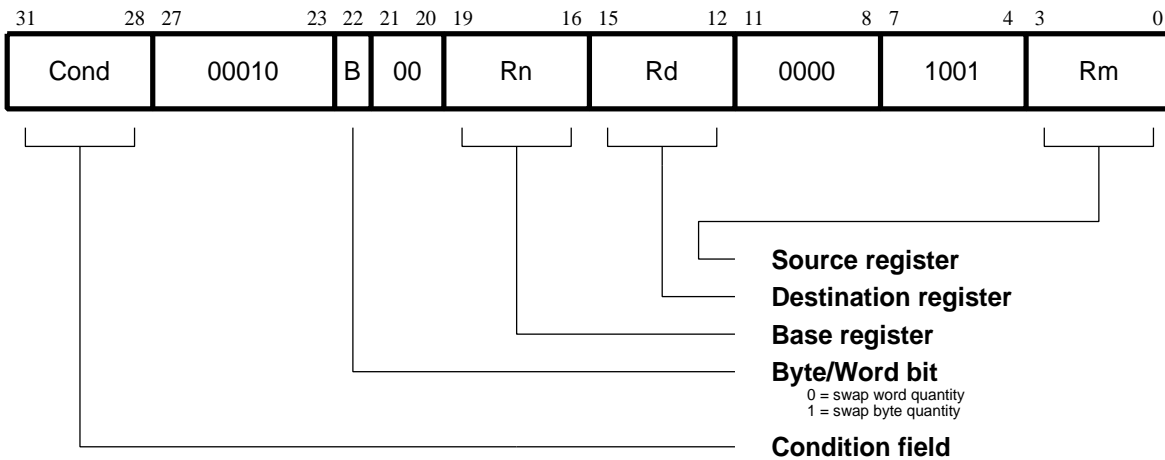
31 28 27 23 22 21 20 19 16 15 12 11 8 7 4 3 0

| Cond | 00010 | B | 00 | Rn | Rd | 0000 | 1001 | Rm |
|---|---|---|---|---|---|---|---|---|

Source register

Destination register

Base register

Byte/Word bit
0 = swap word quantity
1 = swap byte quantity

Condition field